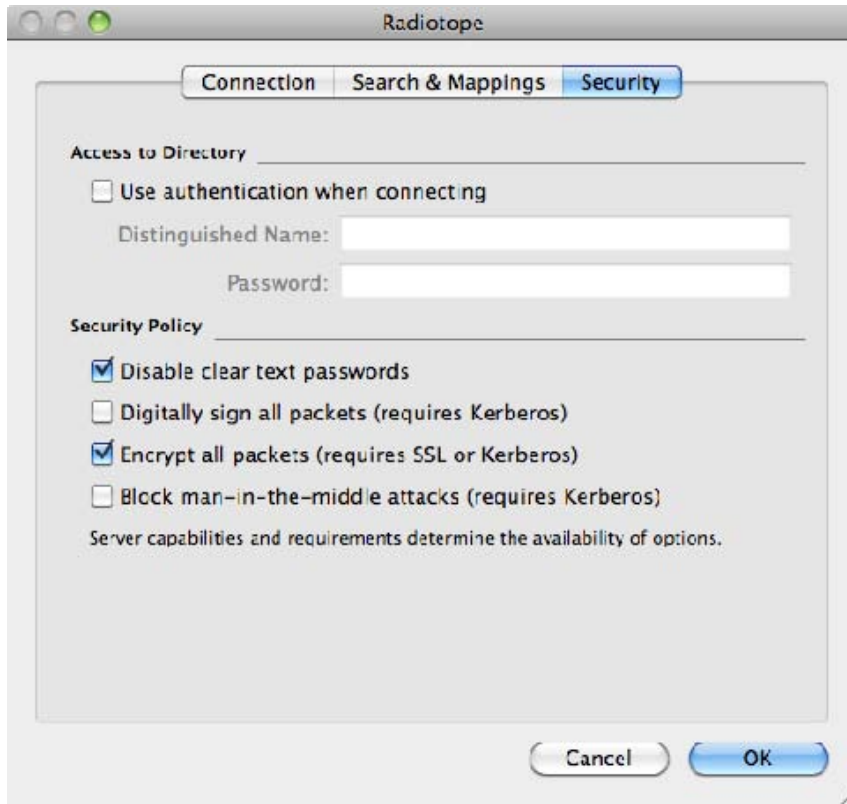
Radiotope

Connection | Search & Mappings | Security

Access to Directory

Use authentication when connecting

Distinguished Name:

Password:

Security Policy

Disable clear text passwords

Digitally sign all packets (requires Kerberos)

Encrypt all packets (requires SSL or Kerberos)

Block man-in-the-middle attacks (requires Kerberos)

Server capabilities and requirements determine the availability of options.

Cancel

OK